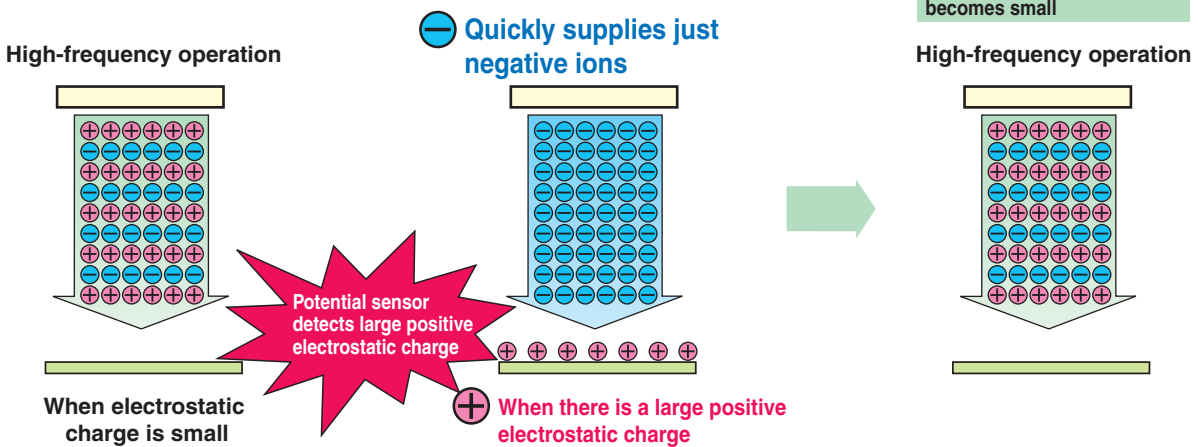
becomes small

High-frequency operation

Quickly supplies just negative ions

High-frequency operation

Potential sensor detects large positive electrostatic charge

When electrostatic charge is small

When there is a large positive electrostatic charge